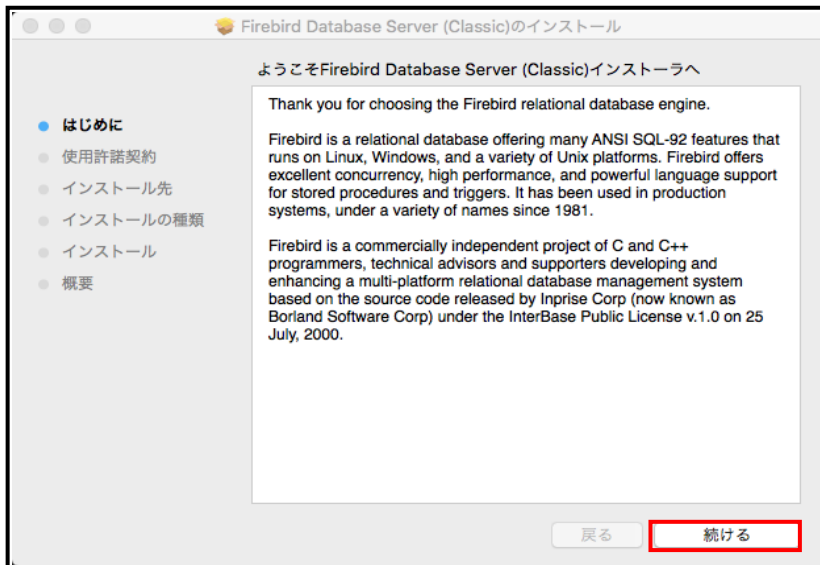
Firebird Database Server (Classic)のインストール

ようこそFirebird Database Server (Classic)インストーラへ

はじめに
使用許諾契約
インストール先
インストールの種類
インストール
概要

Thank you for choosing the Firebird relational database engine.

Firebird is a relational database offering many ANSI SQL-92 features that runs on Linux, Windows, and a variety of Unix platforms. Firebird offers excellent concurrency, high performance, and powerful language support for stored procedures and triggers. It has been used in production systems, under a variety of names since 1981.

Firebird is a commercially independent project of C and C++ programmers, technical advisors and supporters developing and enhancing a multi-platform relational database management system based on the source code released by Inprise Corp (now known as Borland Software Corp) under the InterBase Public License v.1.0 on 25 July, 2000.

戻る
続ける